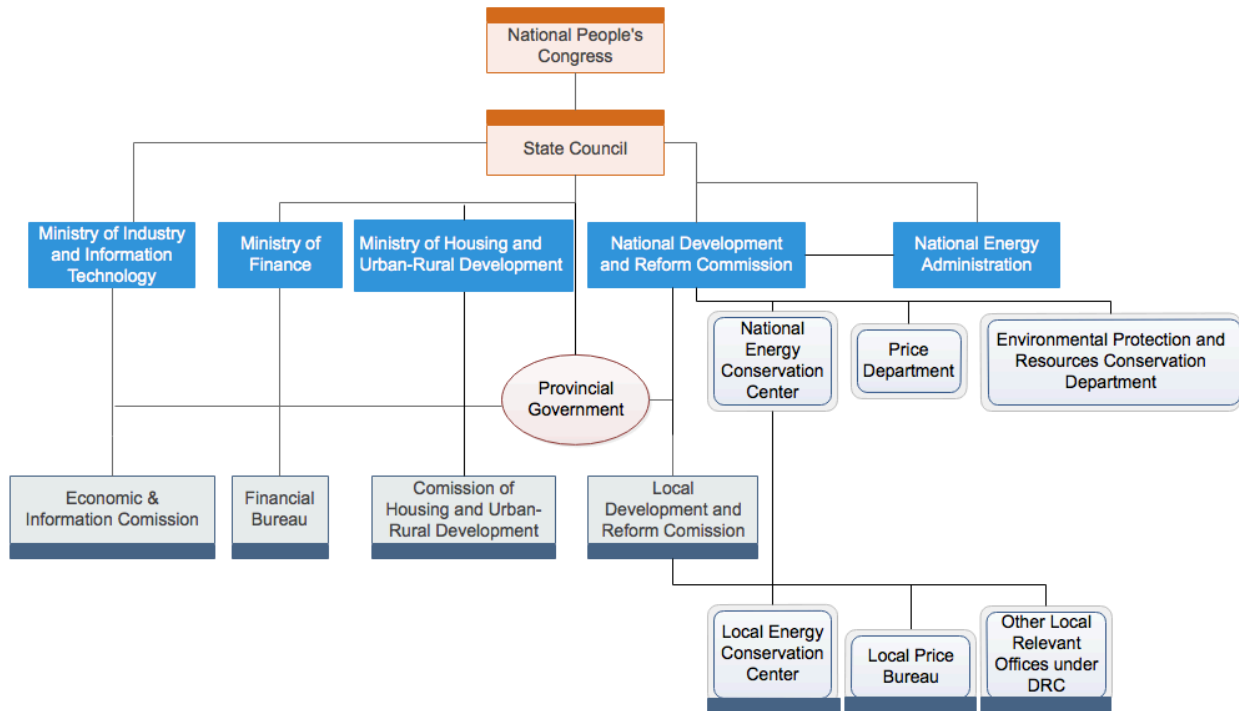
National People's Congress

State Council

Ministry of Industry and Information Technology

Ministry of Finance

Ministry of Housing and Urban-Rural Development

National Development and Reform Commission

National Energy Administration

National Energy Conservation Center

Price Department

Environmental Protection and Resources Conservation Department

Provincial Government

Economic & Information Comission

Financial Bureau

Comission of Housing and Urban-Rural Development

Local Development and Reform Comission

Local Energy Conservation Center

Local Price Bureau

Other Local Relevant Offices under DRC